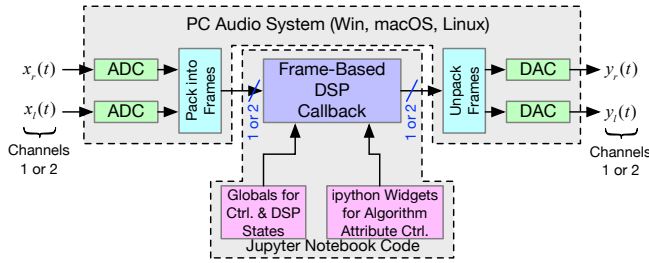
PC Audio System (Win, macOS, Linux)

$x_r(t)$

$x_l(t)$

Channels 1 or 2

ADC

ADC

Pack into Frames

1 or 2

Frame-Based DSP Callback

1 or 2

Unpack Frames

DAC

DAC

$y_r(t)$

$y_l(t)$

Channels 1 or 2

Globals for Ctrl. & DSP States

ipython Widgets for Algorithm Attribute Ctrl.

Jupyter Notebook Code